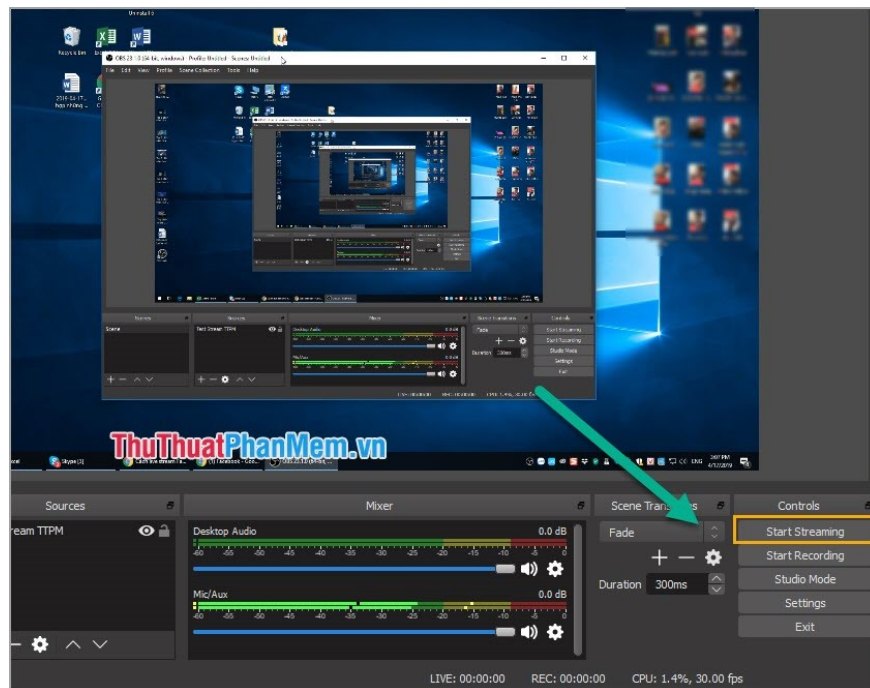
ThuThuatPhanMem.vn

Sources
ream TTPM

Mixer
Desktop Audio
0.0 dB
-60 -55 -50 -45 -40 -35 -30 -25 -20 -15 -10 -5 0
Mic/Aux
0.0 dB
-60 -55 -50 -45 -40 -35 -30 -25 -20 -15 -10 -5 0

Scene Trans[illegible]
Fade
Duration 300ms

Controls
Start Streaming
Start Recording
Studio Mode
Settings
Exit

LIVE: 00:00:00 REC: 00:00:00 CPU: 1.4%, 30.00 fps